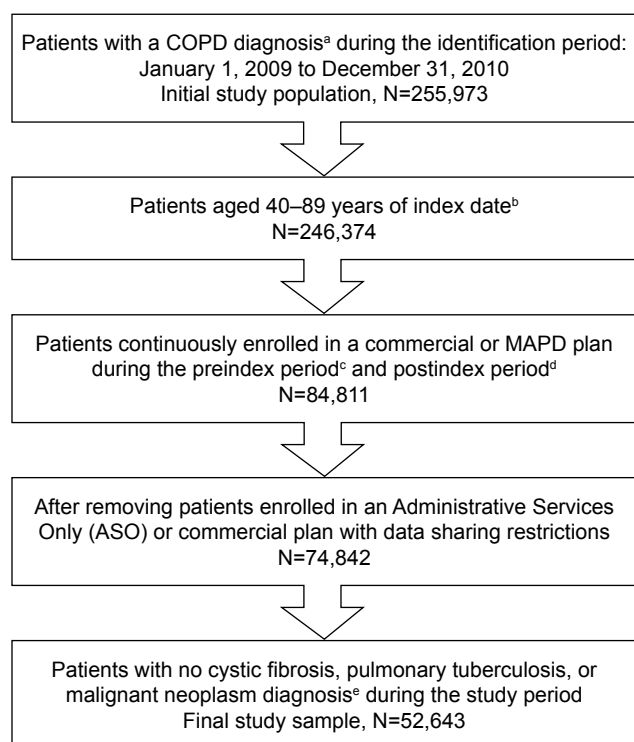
Patients with a COPD diagnosis$^{a}$ during the identification period: January 1, 2009 to December 31, 2010
Initial study population, N=255,973

Patients aged 40–89 years of index date$^{b}$
N=246,374

Patients continuously enrolled in a commercial or MAPD plan during the preindex period$^{c}$ and postindex period$^{d}$
N=84,811

After removing patients enrolled in an Administrative Services Only (ASO) or commercial plan with data sharing restrictions
N=74,842

Patients with no cystic fibrosis, pulmonary tuberculosis, or malignant neoplasm diagnosis$^{e}$ during the study period
Final study sample, N=52,643